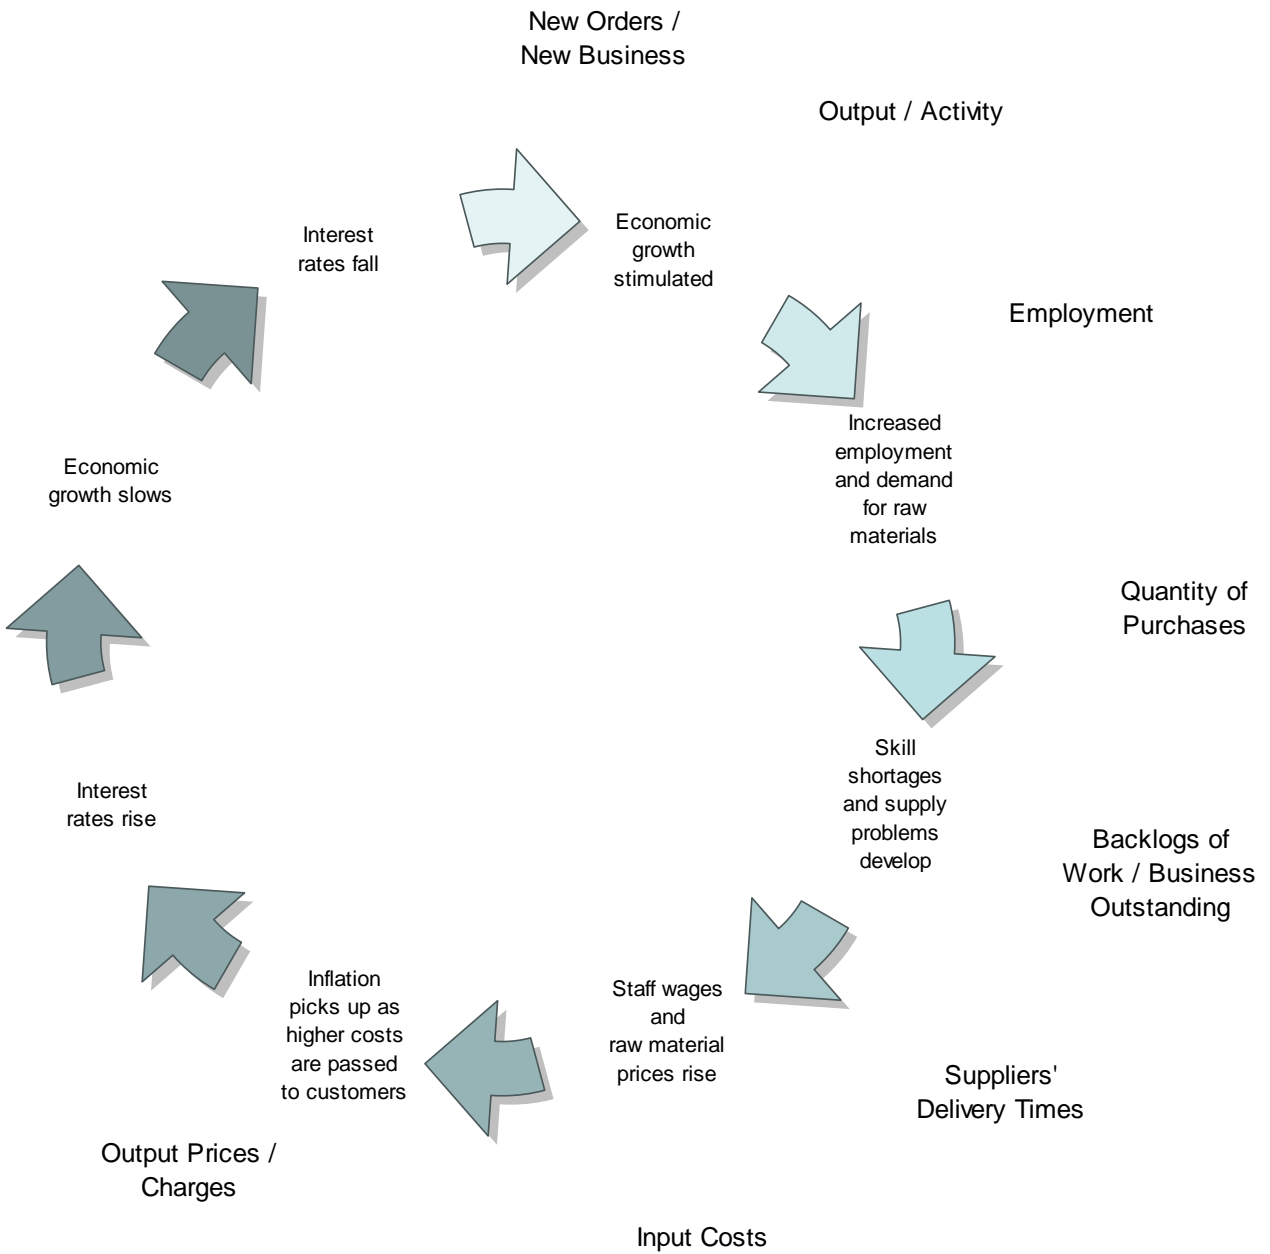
New Orders / New Business

Output / Activity

Interest rates fall

Economic growth stimulated

Employment

Increased employment and demand for raw materials

Economic growth slows

Quantity of Purchases

Skill shortages and supply problems develop

Interest rates rise

Backlogs of Work / Business Outstanding

Inflation picks up as higher costs are passed to customers

Staff wages and raw material prices rise

Suppliers' Delivery Times

Output Prices / Charges

Input Costs